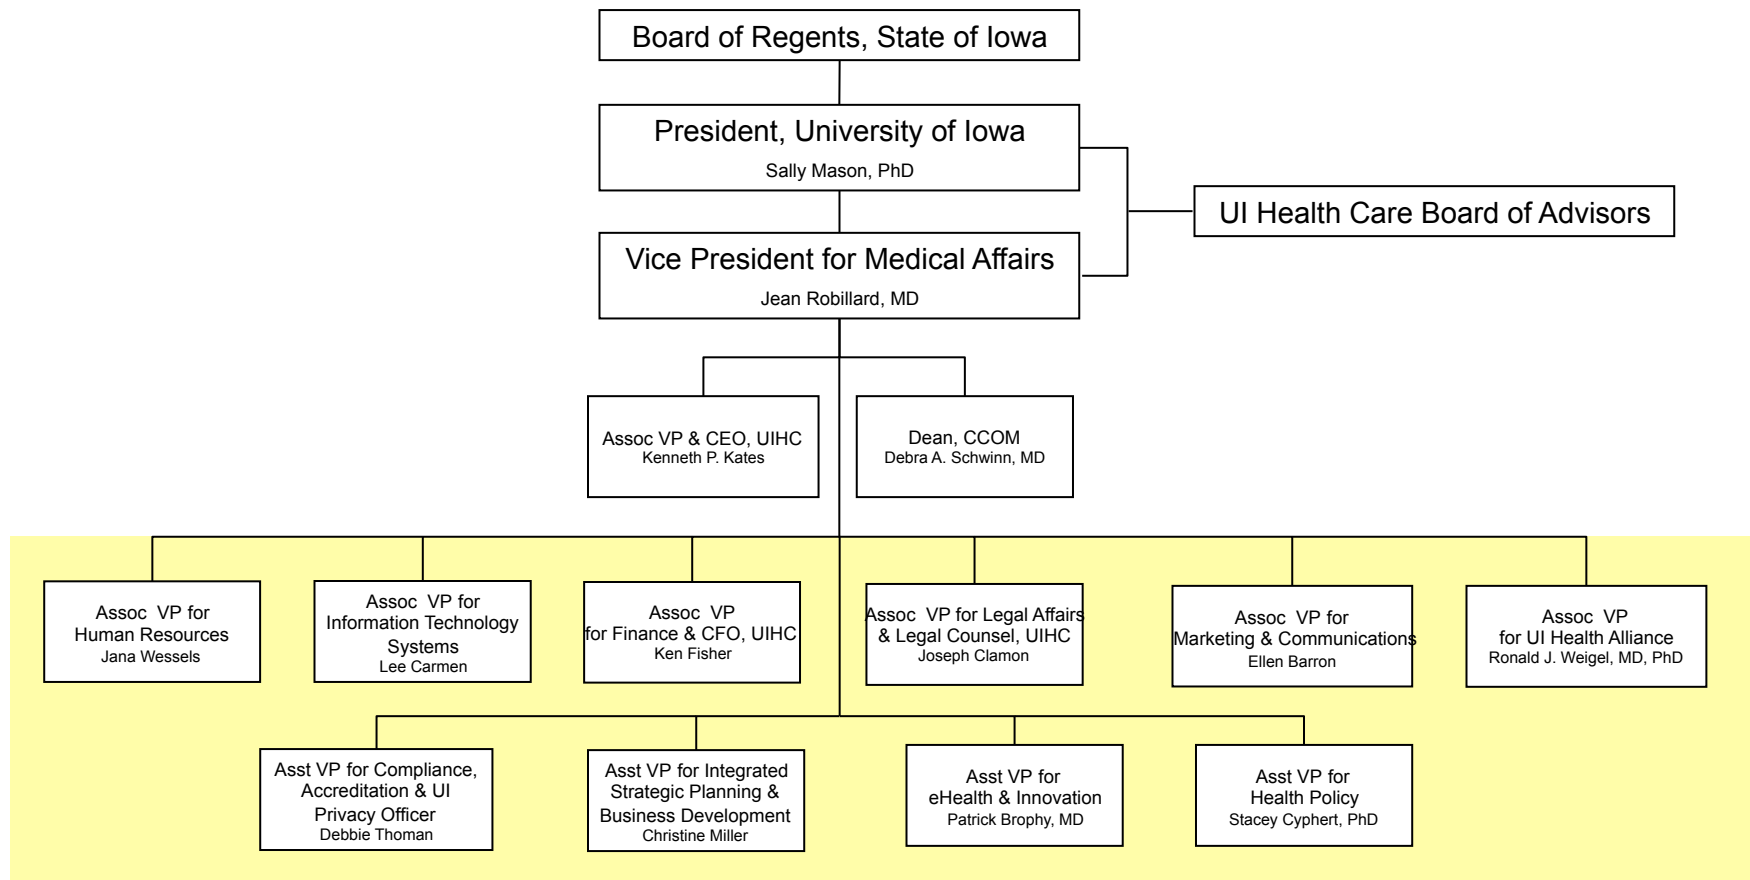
Board of Regents, State of Iowa

President, University of Iowa
Sally Mason, PhD

UI Health Care Board of Advisors

Vice President for Medical Affairs
Jean Robillard, MD

Assoc VP & CEO, UIHC
Kenneth P. Kates

Dean, CCOM
Debra A. Schwinn, MD

Assoc VP for Human Resources
Jana Wessels

Assoc VP for Information Technology Systems
Lee Carmen

Assoc VP for Finance & CFO, UIHC
Ken Fisher

Assoc VP for Legal Affairs & Legal Counsel, UIHC
Joseph Clamon

Assoc VP for Marketing & Communications
Ellen Barron

Assoc VP for UI Health Alliance
Ronald J. Weigel, MD, PhD

Asst VP for Compliance, Accreditation & UI Privacy Officer
Debbie Thoman

Asst VP for Integrated Strategic Planning & Business Development
Christine Miller

Asst VP for eHealth & Innovation
Patrick Brophy, MD

Asst VP for Health Policy
Stacey Cyphert, PhD